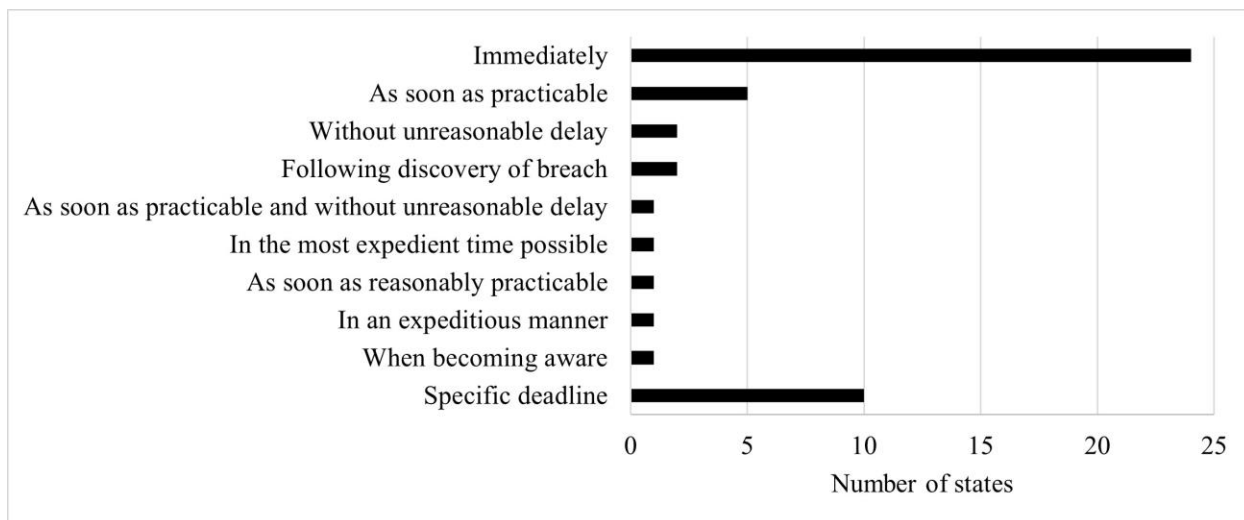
Immediately
As soon as practicable
Without unreasonable delay
Following discovery of breach
As soon as practicable and without unreasonable delay
In the most expedient time possible
As soon as reasonably practicable
In an expeditious manner
When becoming aware
Specific deadline

0
5
10
15
20
25
Number of states